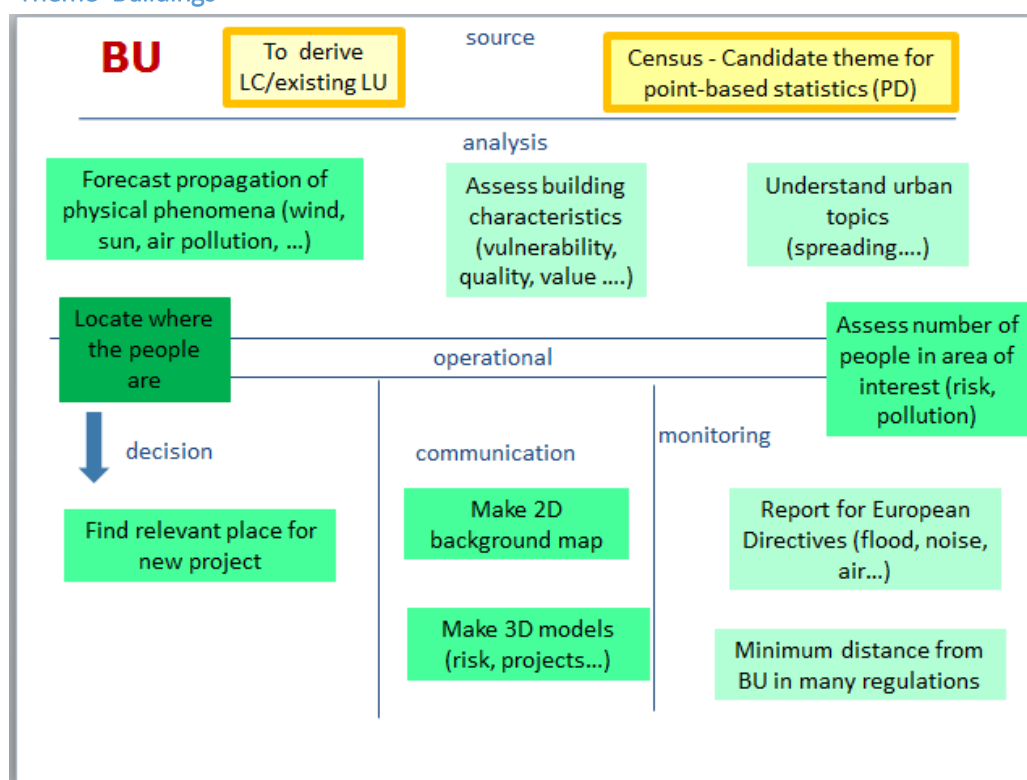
Theme Buildings

BU

To derive LC/existing LU

source

Census - Candidate theme for point-based statistics (PD)

analysis

Forecast propagation of physical phenomena (wind, sun, air pollution, ...)

Assess building characteristics (vulnerability, quality, value ....)

Understand urban topics (spreading....)

Locate where the people are

operational

Assess number of people in area of interest (risk, pollution)

decision

communication

monitoring

Find relevant place for new project

Make 2D background map

Report for European Directives (flood, noise, air...)

Make 3D models (risk, projects...)

Minimum distance from BU in many regulations